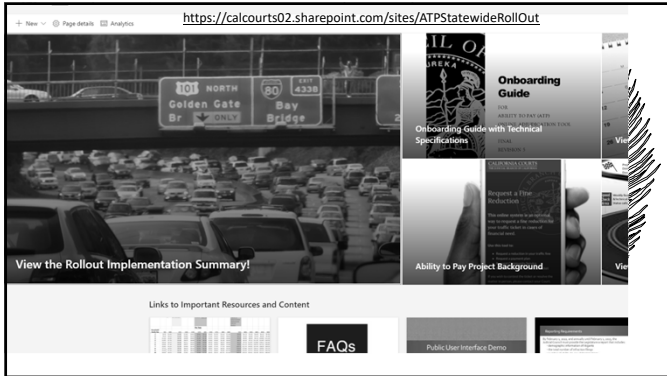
+ New ∨ Page details Analytics

https://calcourts02.sharepoint.com/sites/ATPStatewideRollOut

101 NORTH Golden Gate Br ONLY

80 Bay Bridge

EXIT 433B

View the Rollout Implementation Summary!

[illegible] OF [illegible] EUREKA

Onboarding Guide

FOR ABILITY TO PAY (ATP) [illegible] TOOL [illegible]

Onboarding Guide with Technical Specifications

Vie

CALIFORNIA COURTS

Request a Fine Reduction

Ability to Pay Project Background

Vie

Links to Important Resources and Content

FAQs

Public User Interface Demo